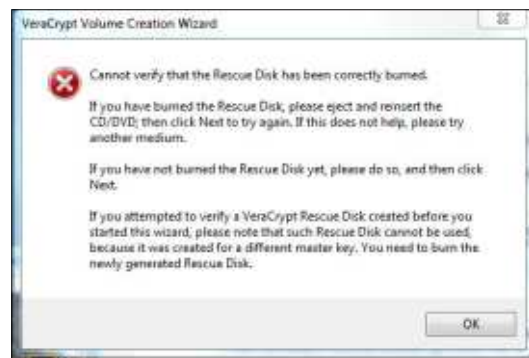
VeraCrypt Volume Creation Wizard

Cannot verify that the Rescue Disk has been correctly burned.

If you have burned the Rescue Disk, please eject and reinsert the CD/DVD; then click Next to try again. If this does not help, please try another medium.

If you have not burned the Rescue Disk yet, please do so, and then click Next.

If you attempted to verify a VeraCrypt Rescue Disk created before you started this wizard, please note that such Rescue Disk cannot be used, because it was created for a different master key. You need to burn the newly generated Rescue Disk.

OK